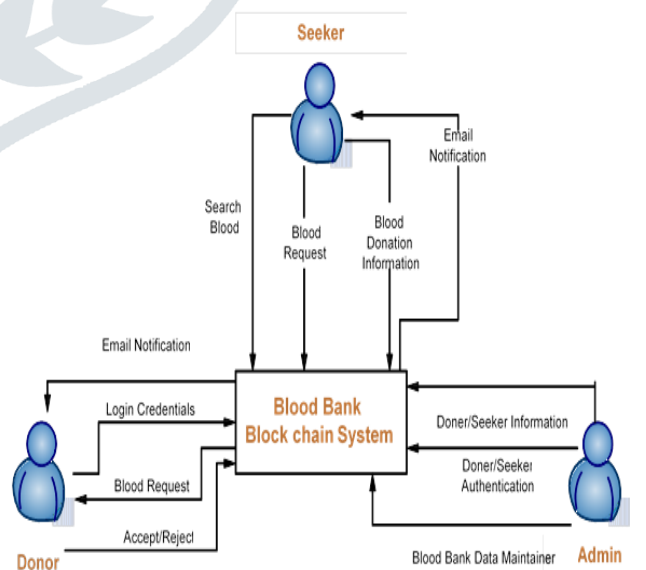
Seeker

Email Notification

Search Blood

Blood Request

Blood Donation Information

Email Notification

Blood Bank Block chain System

Login Credentials

Blood Request

Accept/Reject

Doner/Seeker Information

Doner/Seeker Authentication

Blood Bank Data Maintainer

Donor

Admin